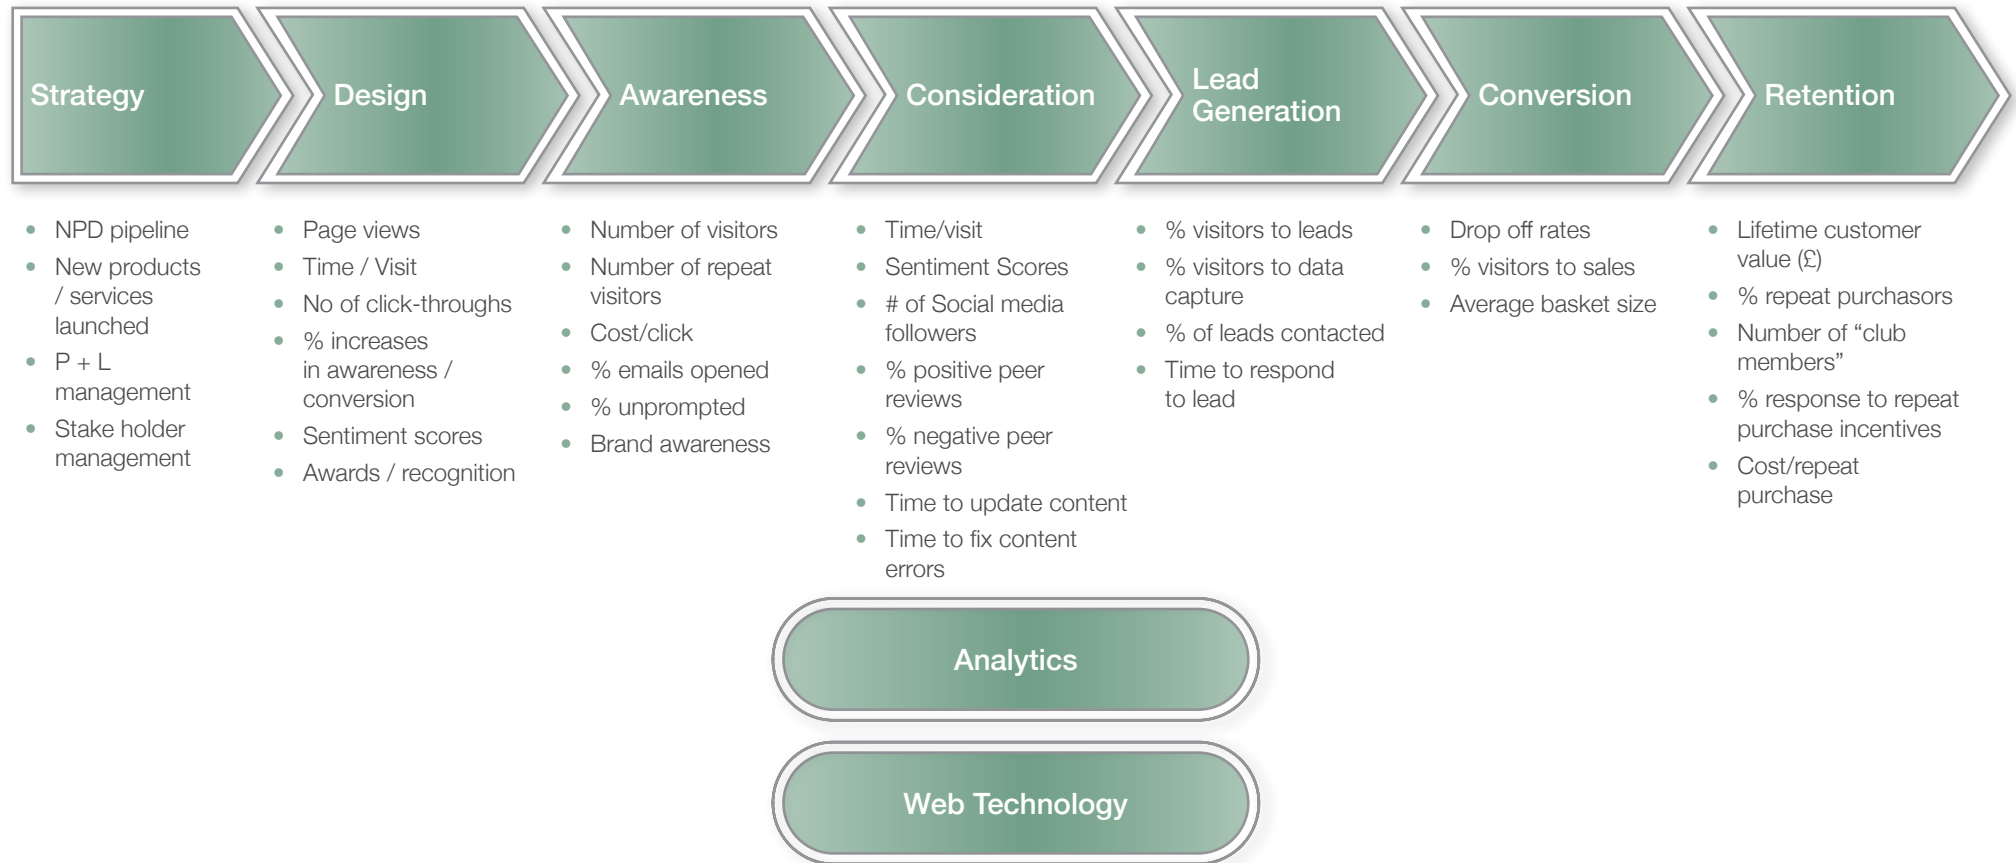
Strategy

- NPD pipeline
- New products / services launched
- P + L management
- Stake holder management

Design

- Page views
- Time / Visit
- No of click-throughs
- % increases in awareness / conversion
- Sentiment scores
- Awards / recognition

Awareness

- Number of visitors
- Number of repeat visitors
- Cost/click
- % emails opened
- % unprompted
- Brand awareness

Consideration

- Time/visit
- Sentiment Scores
- # of Social media followers
- % positive peer reviews
- % negative peer reviews
- Time to update content
- Time to fix content errors

Lead Generation

- % visitors to leads
- % visitors to data capture
- % of leads contacted
- Time to respond to lead

Conversion

- Drop off rates
- % visitors to sales
- Average basket size

Retention

- Lifetime customer value (£)
- % repeat purchasors
- Number of “club members”
- % response to repeat purchase incentives
- Cost/repeat purchase

Analytics

Web Technology